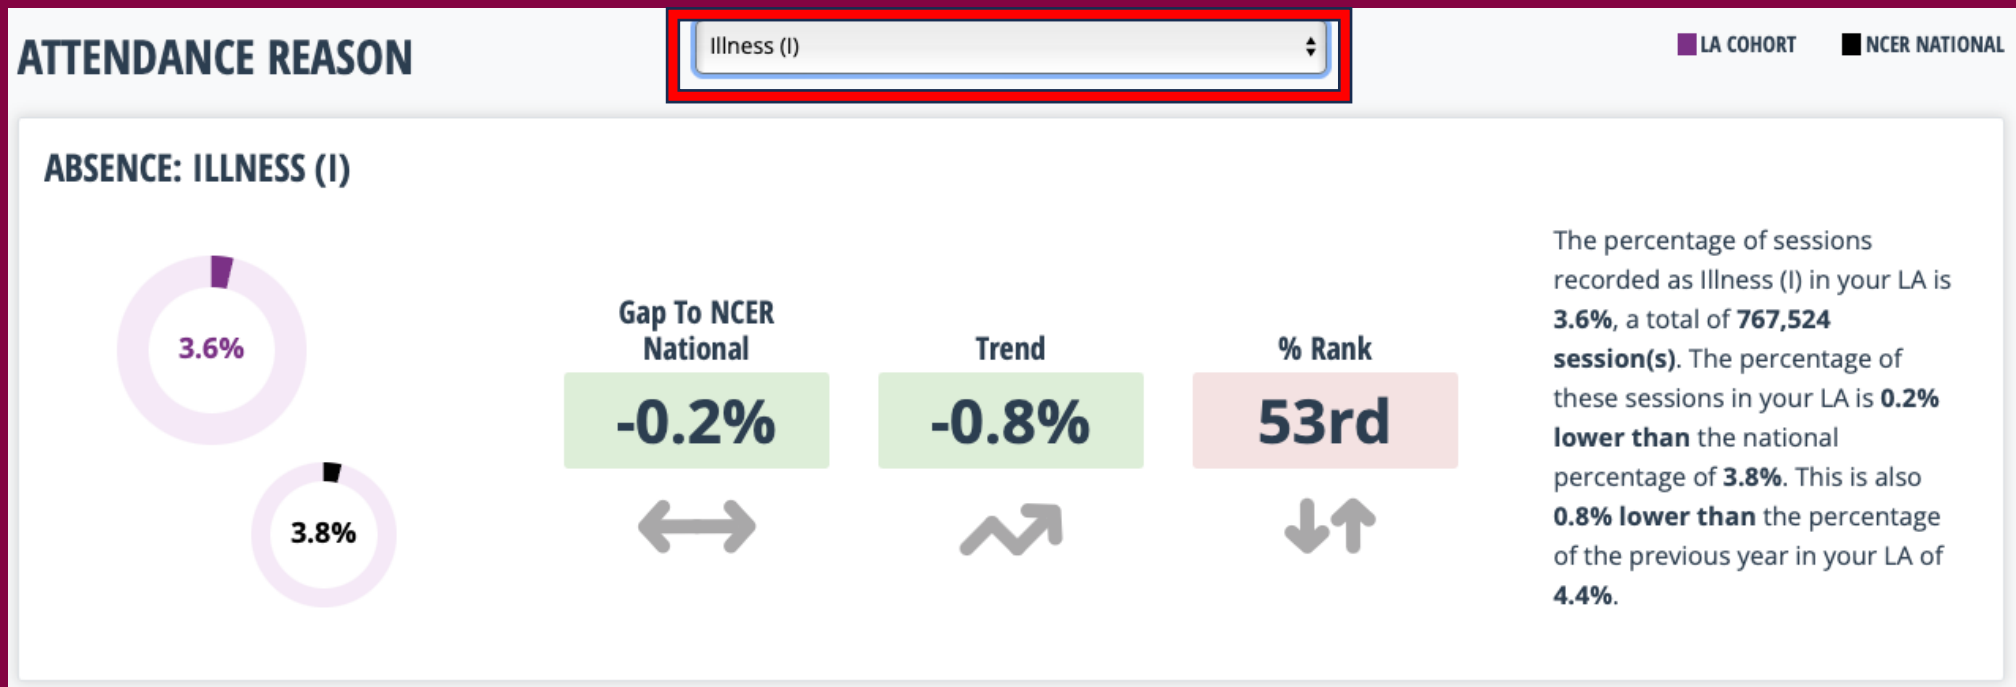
ATTENDANCE REASON

Illness (I)

LA COHORT NCER NATIONAL

ABSENCE: ILLNESS (I)

3.6%

3.8%

Gap To NCER National
-0.2%

Trend
-0.8%

% Rank
53rd

The percentage of sessions recorded as Illness (I) in your LA is **3.6%**, a total of **767,524 session(s)**. The percentage of these sessions in your LA is **0.2% lower than** the national percentage of **3.8%**. This is also **0.8% lower than** the percentage of the previous year in your LA of **4.4%**.